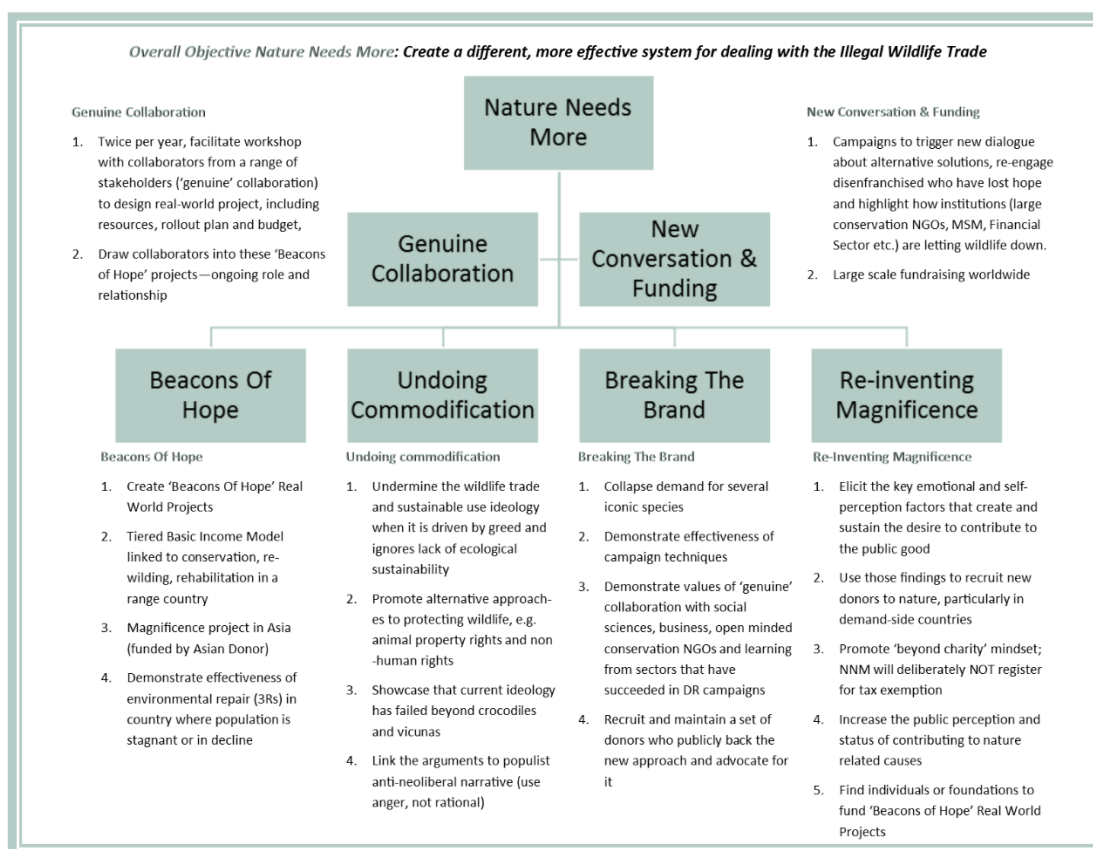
Overall Objective Nature Needs More: Create a different, more effective system for dealing with the Illegal Wildlife Trade

Genuine Collaboration

1. Twice per year, facilitate workshop with collaborators from a range of stakeholders ('genuine' collaboration) to design real-world project, including resources, rollout plan and budget,

2. Draw collaborators into these 'Beacons of Hope' projects—ongoing role and relationship

Nature Needs More

New Conversation & Funding

1. Campaigns to trigger new dialogue about alternative solutions, re-engage disenfranchised who have lost hope and highlight how institutions (large conservation NGOs, MSM, Financial Sector etc.) are letting wildlife down.

2. Large scale fundraising worldwide

Genuine Collaboration

New Conversation & Funding

Beacons Of Hope

Undoing Commodification

Breaking The Brand

Re-inventing Magnificence

Beacons Of Hope

1. Create 'Beacons Of Hope' Real World Projects

2. Tiered Basic Income Model linked to conservation, re-wilding, rehabilitation in a range country

3. Magnificence project in Asia (funded by Asian Donor)

4. Demonstrate effectiveness of environmental repair (3Rs) in country where population is stagnant or in decline

Undoing commodification

1. Undermine the wildlife trade and sustainable use ideology when it is driven by greed and ignores lack of ecological sustainability

2. Promote alternative approaches to protecting wildlife, e.g. animal property rights and non -human rights

3. Showcase that current ideology has failed beyond crocodiles and vicunas

4. Link the arguments to populist anti-neoliberal narrative (use anger, not rational)

Breaking The Brand

1. Collapse demand for several iconic species

2. Demonstrate effectiveness of campaign techniques

3. Demonstrate values of 'genuine' collaboration with social sciences, business, open minded conservation NGOs and learning from sectors that have succeeded in DR campaigns

4. Recruit and maintain a set of donors who publicly back the new approach and advocate for it

Re-Inventing Magnificence

1. Elicit the key emotional and self-perception factors that create and sustain the desire to contribute to the public good

2. Use those findings to recruit new donors to nature, particularly in demand-side countries

3. Promote 'beyond charity' mindset; NNM will deliberately NOT register for tax exemption

4. Increase the public perception and status of contributing to nature related causes

5. Find individuals or foundations to fund 'Beacons of Hope' Real World Projects